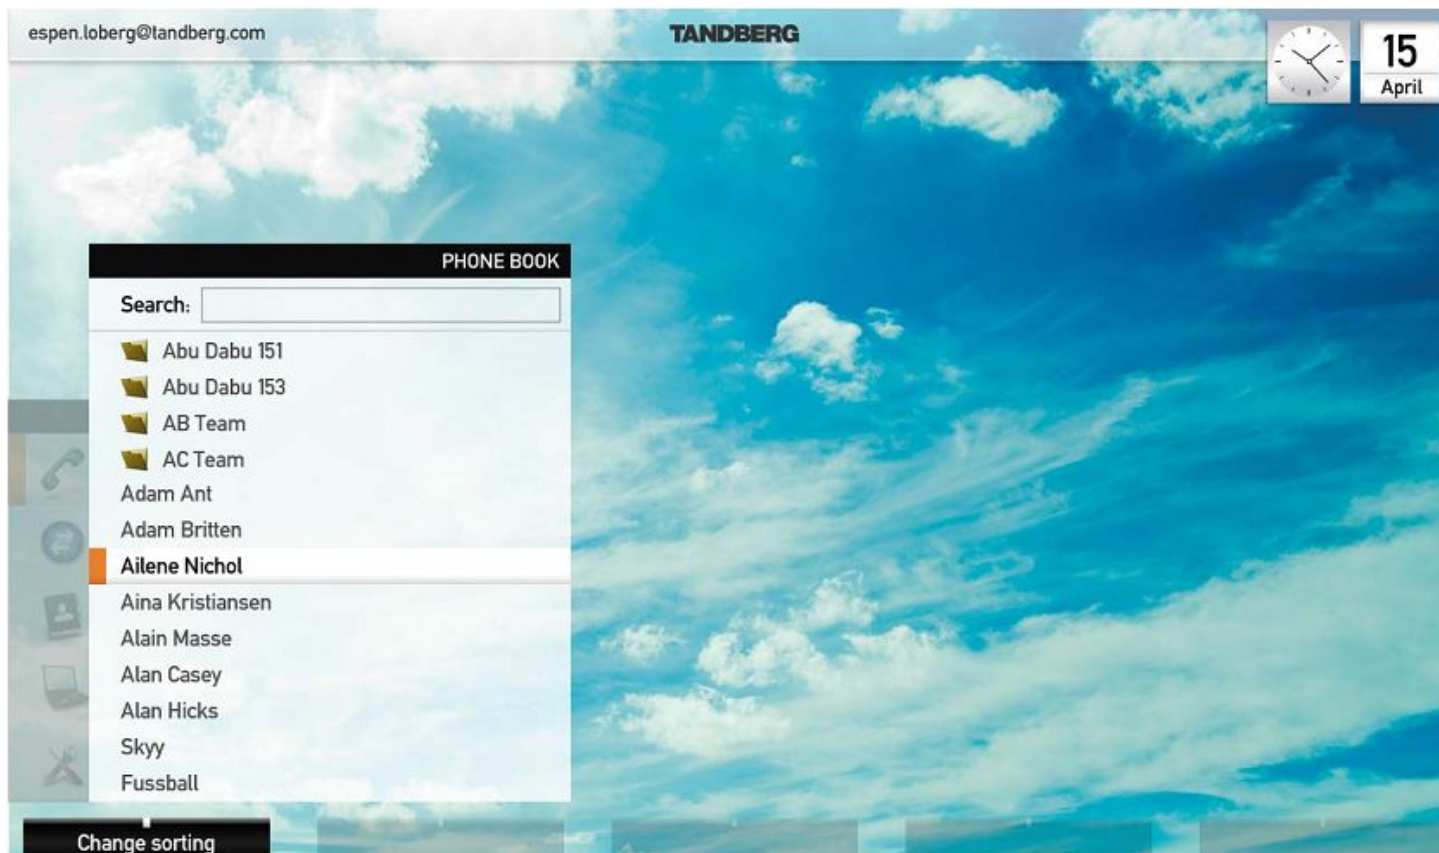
espen.loberg@tandberg.com

TANDBERG

15
April

PHONE BOOK

Search:

Abu Dabu 151
Abu Dabu 153
AB Team
AC Team
Adam Ant
Adam Britten
Ailene Nichol
Aina Kristiansen
Alain Masse
Alan Casey
Alan Hicks
Skyy
Fussball

Change sorting